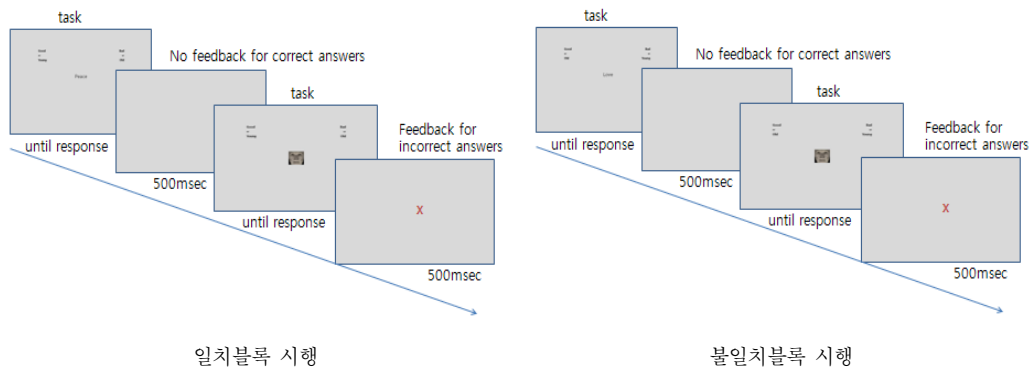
task

Peace

No feedback for correct answers

task

until response

500msec

Feedback for incorrect answers

until response

x

500msec

일치블록 시행

task

Love

No feedback for correct answers

task

until response

500msec

Feedback for incorrect answers

until response

x

500msec

불일치블록 시행